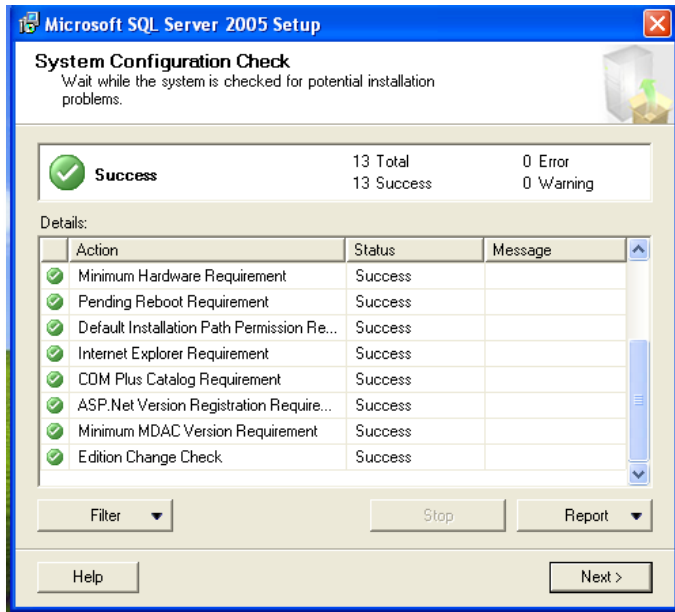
Microsoft SQL Server 2005 Setup

System Configuration Check
Wait while the system is checked for potential installation problems.

Success

13 Total
13 Success

0 Error
0 Warning

Details:

| Action | Status | Message |
|---|---|---|
| Minimum Hardware Requirement | Success | |
| Pending Reboot Requirement | Success | |
| Default Installation Path Permission Re... | Success | |
| Internet Explorer Requirement | Success | |
| COM Plus Catalog Requirement | Success | |
| ASP.Net Version Registration Require... | Success | |
| Minimum MDAC Version Requirement | Success | |
| Edition Change Check | Success | |

Filter

Stop

Report

Help

Next >